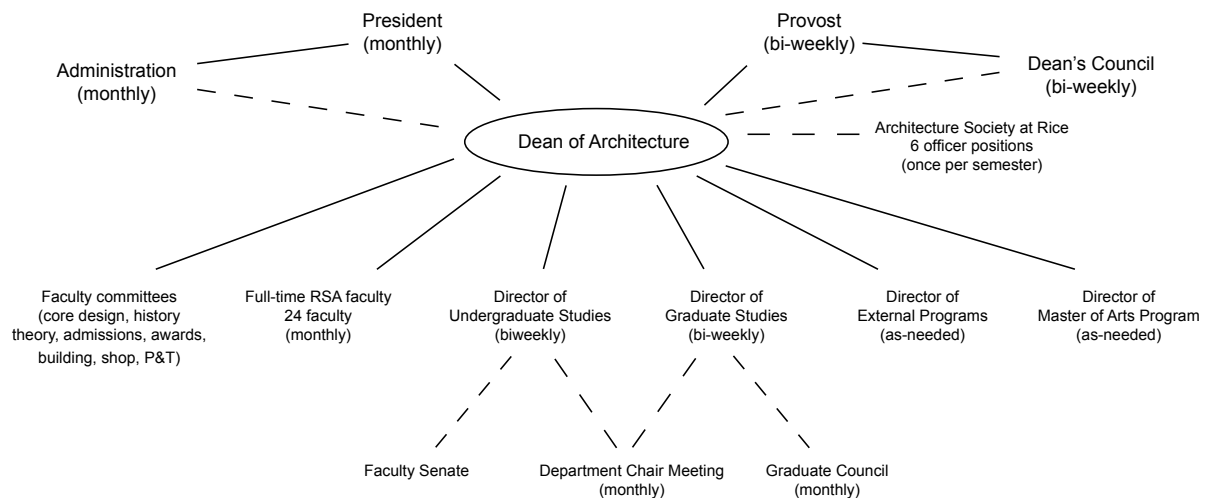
President
(monthly)

Provost
(bi-weekly)

Administration
(monthly)

Dean's Council
(bi-weekly)

Dean of Architecture

Architecture Society at Rice
6 officer positions
(once per semester)

Faculty committees
(core design, history theory, admissions, awards, building, shop, P&T)

Full-time RSA faculty
24 faculty
(monthly)

Director of
Undergraduate Studies
(biweekly)

Director of
Graduate Studies
(bi-weekly)

Director of
External Programs
(as-needed)

Director of
Master of Arts Program
(as-needed)

Faculty Senate

Department Chair Meeting
(monthly)

Graduate Council
(monthly)